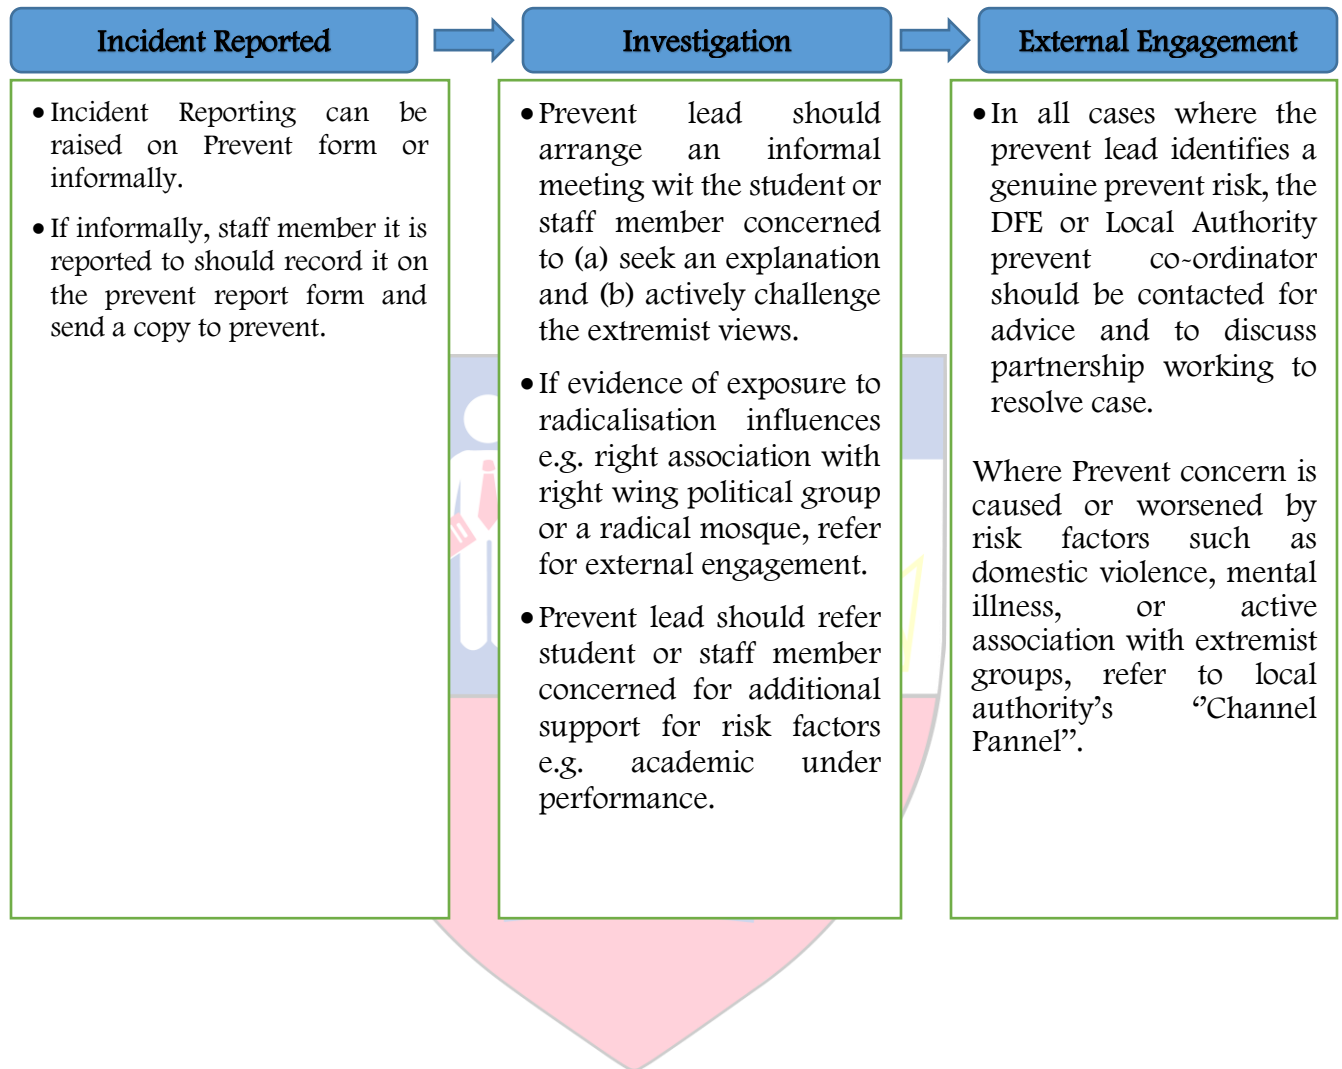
Incident Reported

Investigation

External Engagement

• Incident Reporting can be raised on Prevent form or informally.

• If informally, staff member it is reported to should record it on the prevent report form and send a copy to prevent.

• Prevent lead should arrange an informal meeting wit the student or staff member concerned to (a) seek an explanation and (b) actively challenge the extremist views.

• If evidence of exposure to radicalisation influences e.g. right association with right wing political group or a radical mosque, refer for external engagement.

• Prevent lead should refer student or staff member concerned for additional support for risk factors e.g. academic under performance.

• In all cases where the prevent lead identifies a genuine prevent risk, the DFE or Local Authority prevent co-ordinator should be contacted for advice and to discuss partnership working to resolve case.

Where Prevent concern is caused or worsened by risk factors such as domestic violence, mental illness, or active association with extremist groups, refer to local authority's "Channel Pannel".